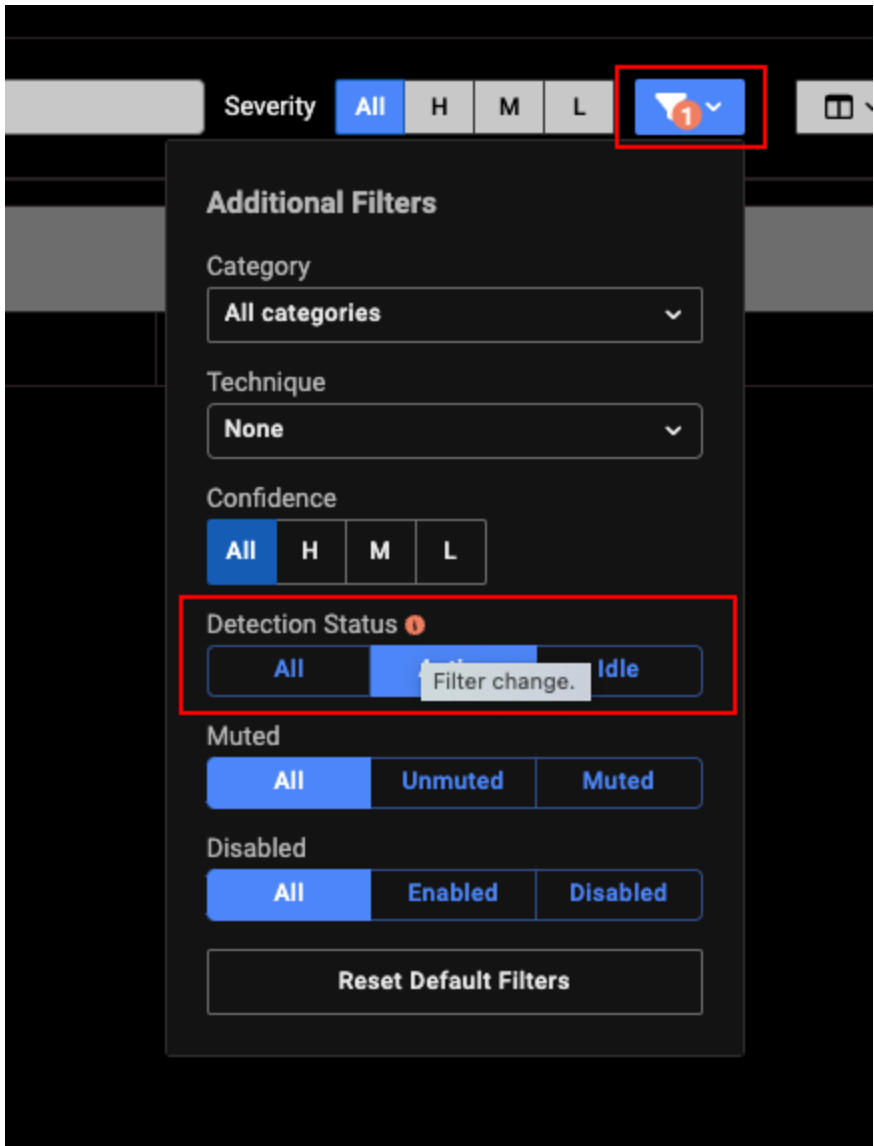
Severity All H M L

1

Additional Filters

Category

All categories

Technique

None

Confidence

All H M L

Detection Status

All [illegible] Idle

Filter change.

Muted

All Unmuted Muted

Disabled

All Enabled Disabled

Reset Default Filters